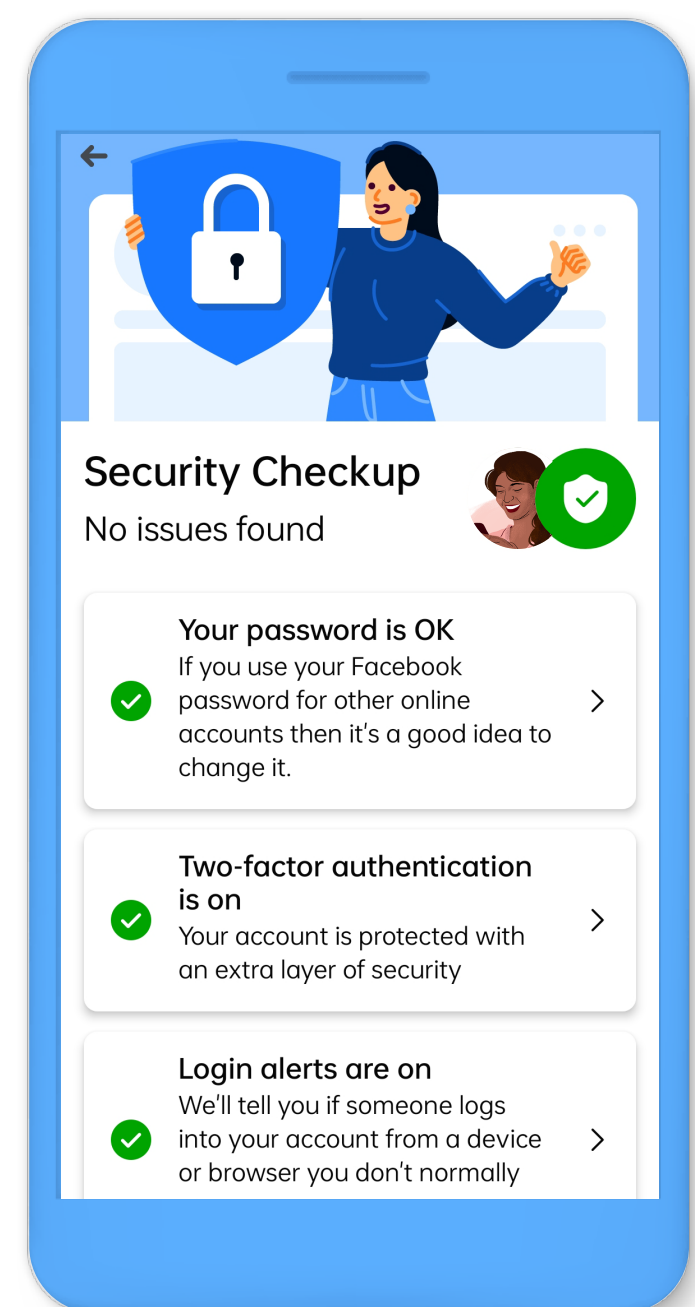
Security Checkup
No issues found

Your password is OK
If you use your Facebook password for other online accounts then it's a good idea to change it.

Two-factor authentication is on
Your account is protected with an extra layer of security

Login alerts are on
We'll tell you if someone logs into your account from a device or browser you don't normally